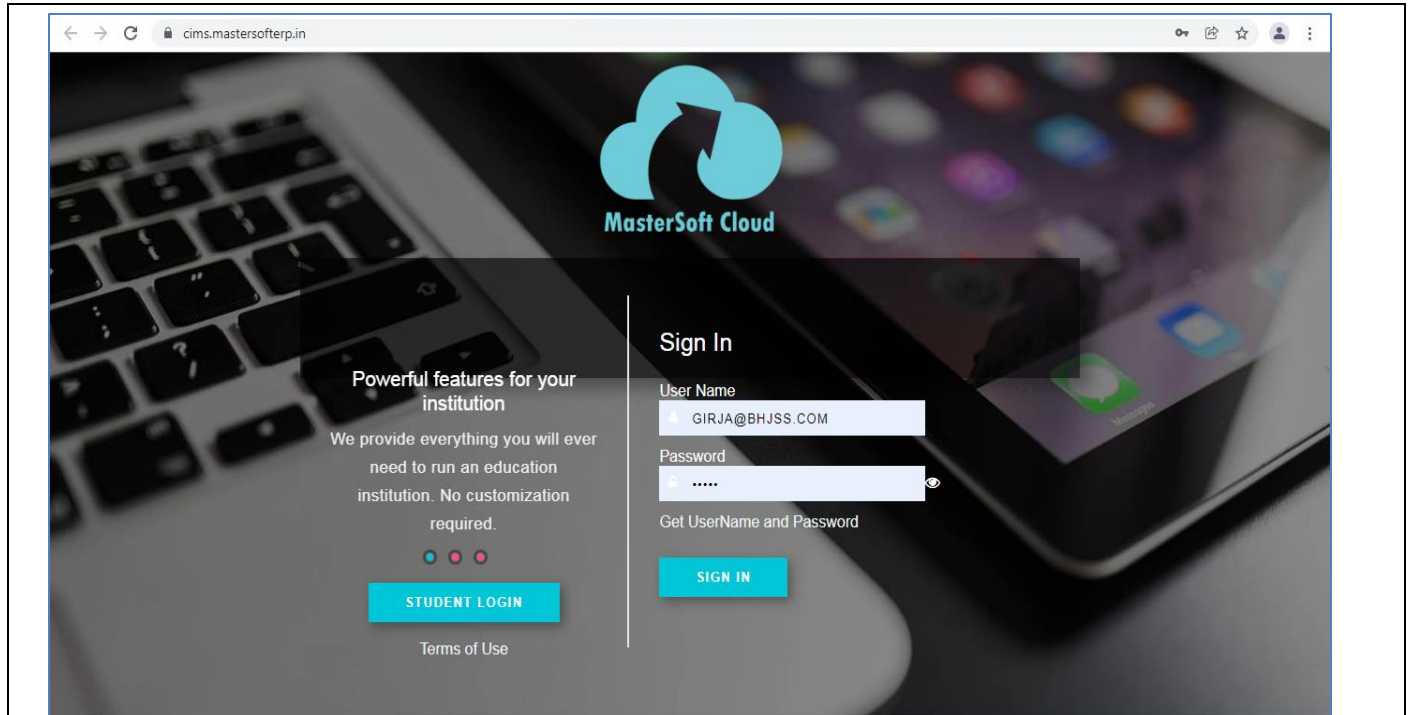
cims.mastersofterp.in

MasterSoft Cloud

Powerful features for your institution

We provide everything you will ever need to run an education institution. No customization required.

STUDENT LOGIN

Terms of Use

Sign In

User Name

GIRJA@BHJSS.COM

Password

•••••

Get UserName and Password

SIGN IN

Messages